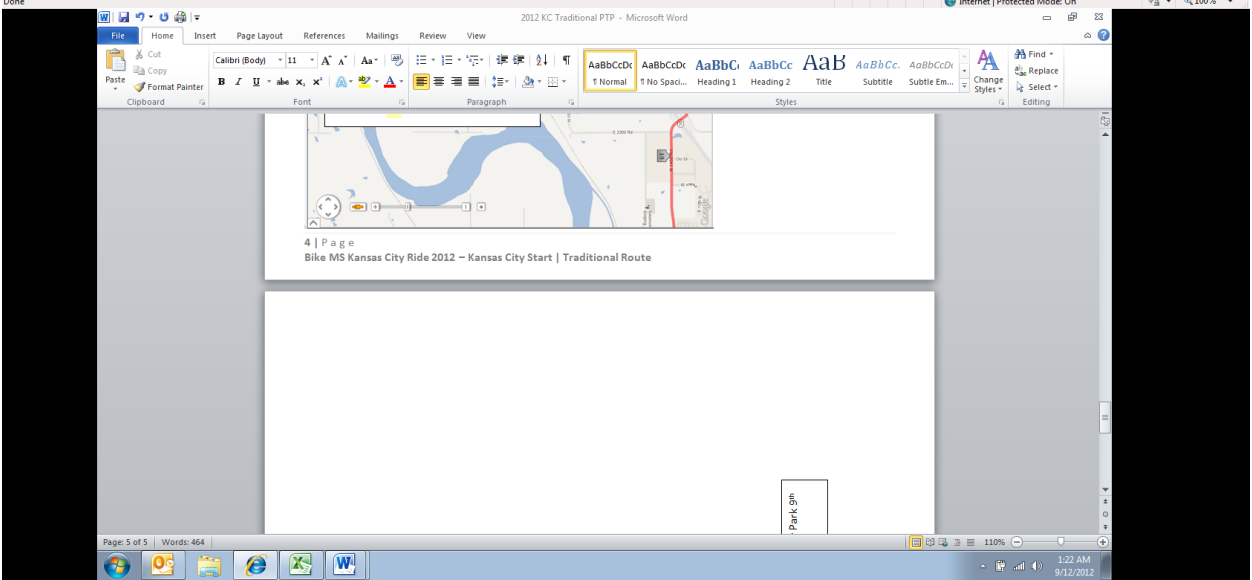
Done

Internet | Protected Mode: On

100%

2012 KC Traditional PTP - Microsoft Word

File Home Insert Page Layout References Mailings Review View

Cut
Copy
Paste
Format Painter
Clipboard

Calibri (Body) 11
B I U abe $x_2$ $x^2$
Font

Paragraph

AaBbCcDc ¶ Normal
AaBbCcDc ¶ No Spaci...
AaBbC Heading 1
AaBbCc Heading 2
AaB Title
AaBbCc. Subtitle
AaBbCcDc Subtle Em...
Change Styles
Styles

Find
Replace
Select
Editing

E 2000 Rd

4 | P a g e
Bike MS Kansas City Ride 2012 – Kansas City Start | Traditional Route

Park 9th

Page: 5 of 5 Words: 464

110%

1:22 AM
9/12/2012